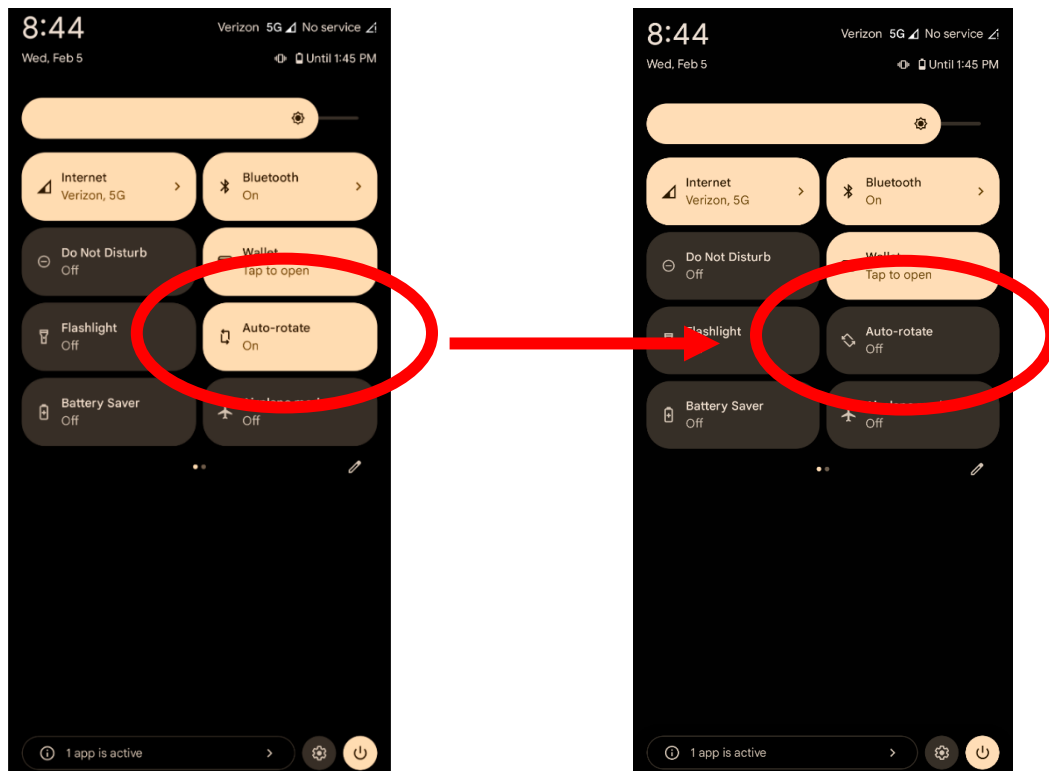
8:44
Verizon 5G No service
Wed, Feb 5
Until 1:45 PM

Internet
Verizon, 5G

Bluetooth
On

Do Not Disturb
Off

Wallet
Tap to open

Flashlight
Off

Auto-rotate
On

Battery Saver
Off

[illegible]
Off

1 app is active

8:44
Verizon 5G No service
Wed, Feb 5
Until 1:45 PM

Internet
Verizon, 5G

Bluetooth
On

Do Not Disturb
Off

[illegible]
Tap to open

Flashlight

Auto-rotate
Off

Battery Saver
Off

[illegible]
Off

1 app is active